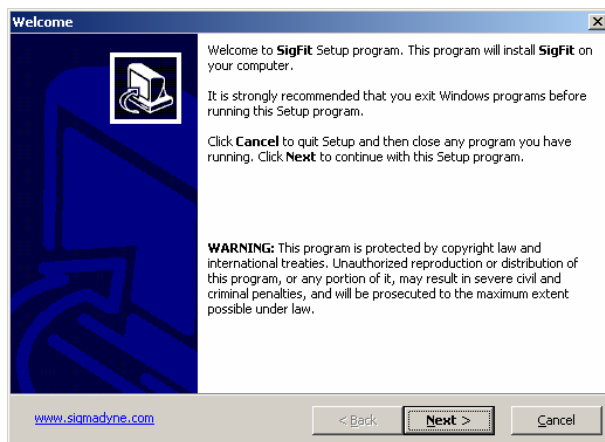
Welcome

Welcome to SigFit Setup program. This program will install SigFit on your computer.

It is strongly recommended that you exit Windows programs before running this Setup program.

Click Cancel to quit Setup and then close any program you have running. Click Next to continue with this Setup program.

WARNING: This program is protected by copyright law and international treaties. Unauthorized reproduction or distribution of this program, or any portion of it, may result in severe civil and criminal penalties, and will be prosecuted to the maximum extent possible under law.

www.sigmadyne.com

< Back

Next >

Cancel